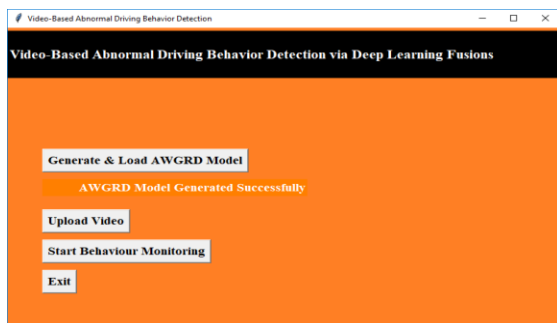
Video-Based Abnormal Driving Behavior Detection

Video-Based Abnormal Driving Behavior Detection via Deep Learning Fusions

Generate & Load AWGRD Model

AWGRD Model Generated Successfully

Upload Video

Start Behaviour Monitoring

Exit